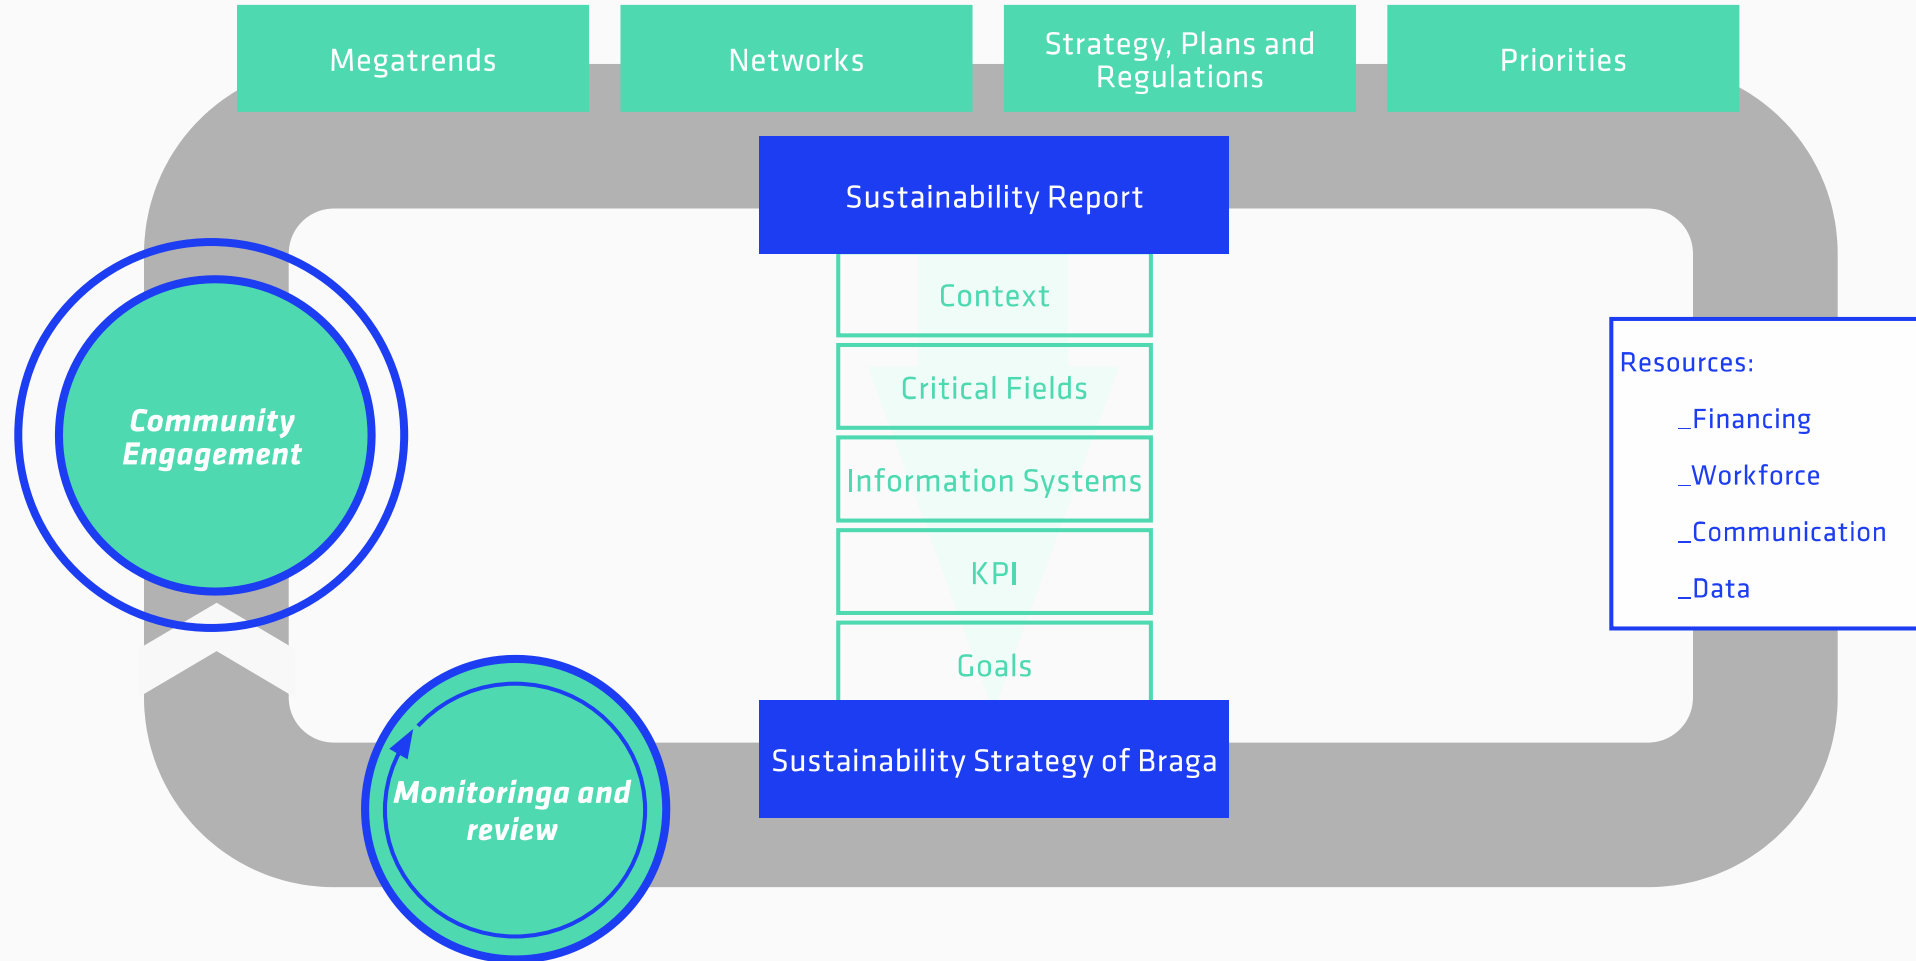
Megatrends

Networks

Strategy, Plans and Regulations

Priorities

Sustainability Report

Context

Critical Fields

Information Systems

KPI

Goals

Sustainability Strategy of Braga

Community Engagement

Monitoringa and review

Resources:

_Financing

_Workforce

_Communication

_Data